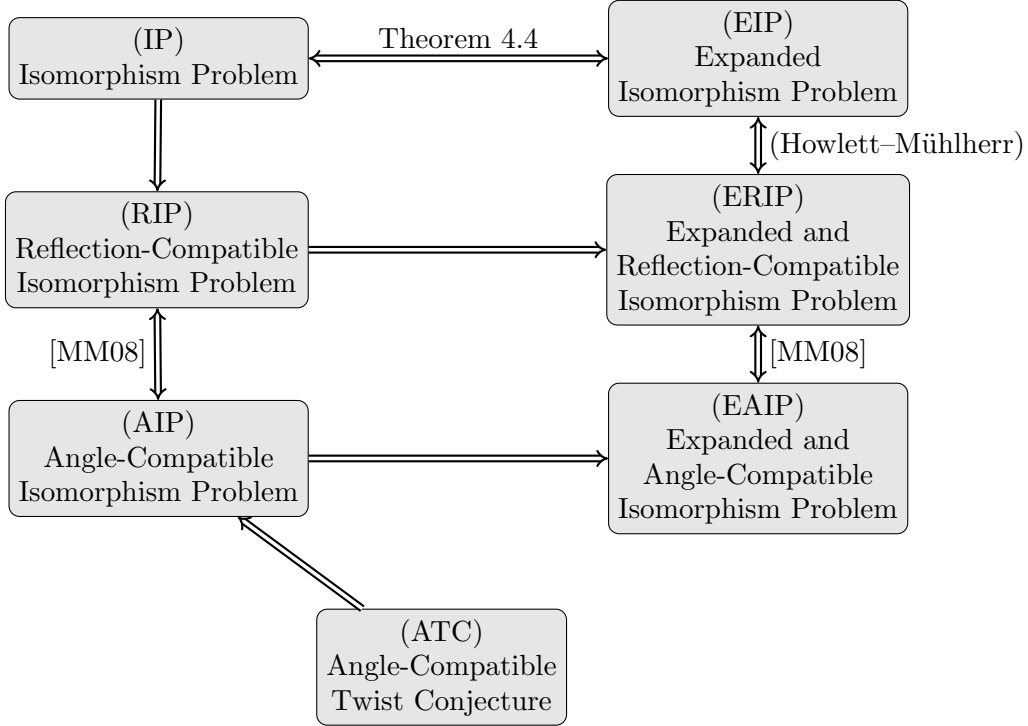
(IP)
Isomorphism Problem

Theorem 4.4

(EIP)
Expanded
Isomorphism Problem

(Howlett–Mühlherr)

(RIP)
Reflection-Compatible
Isomorphism Problem

(ERIP)
Expanded and
Reflection-Compatible
Isomorphism Problem

[MM08]

[MM08]

(AIP)
Angle-Compatible
Isomorphism Problem

(EAIP)
Expanded and
Angle-Compatible
Isomorphism Problem

(ATC)
Angle-Compatible
Twist Conjecture